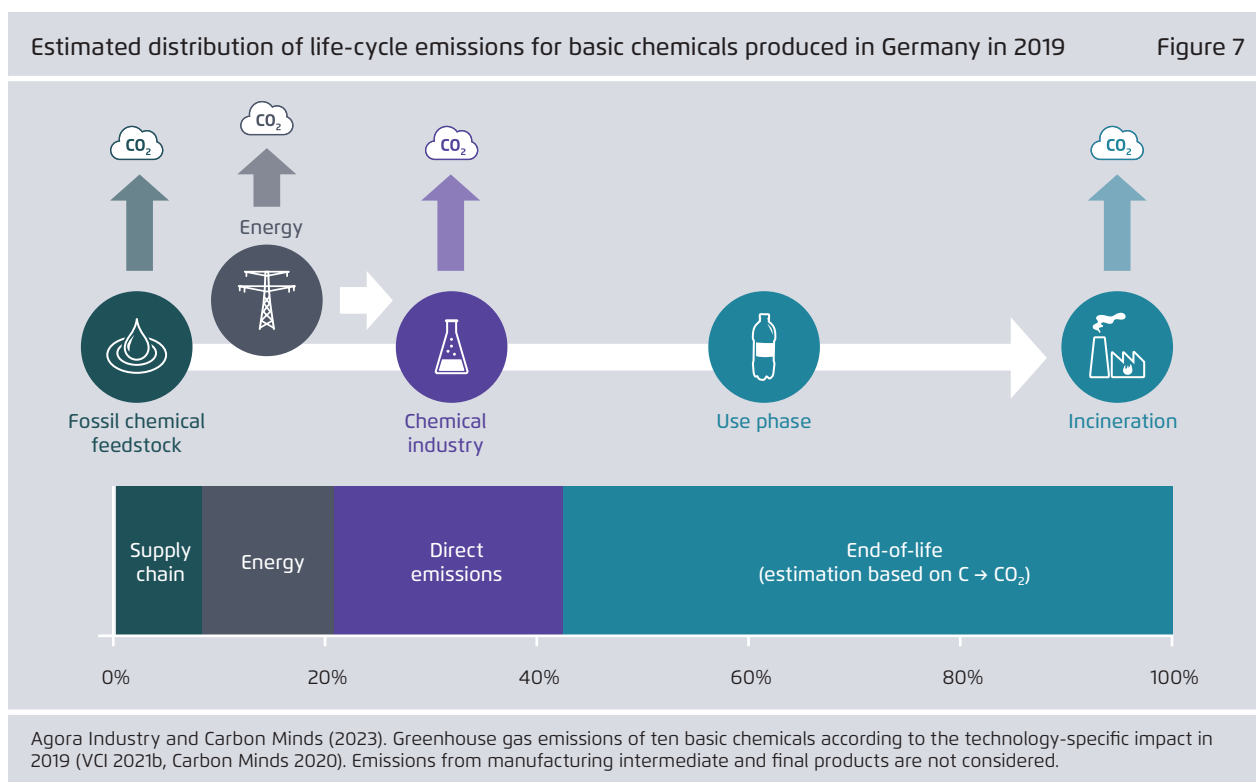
Estimated distribution of life-cycle emissions for basic chemicals produced in Germany in 2019

Figure 7

$CO_2$

$CO_2$

$CO_2$

$CO_2$

Energy

Fossil chemical feedstock

Chemical industry

Use phase

Incineration

| Supply chain | Energy | Direct emissions | End-of-life (estimation based on C → $CO_2$) |
|---|---|---|---|

0%

20%

40%

60%

80%

100%

Agora Industry and Carbon Minds (2023). Greenhouse gas emissions of ten basic chemicals according to the technology-specific impact in 2019 (VCI 2021b, Carbon Minds 2020). Emissions from manufacturing intermediate and final products are not considered.